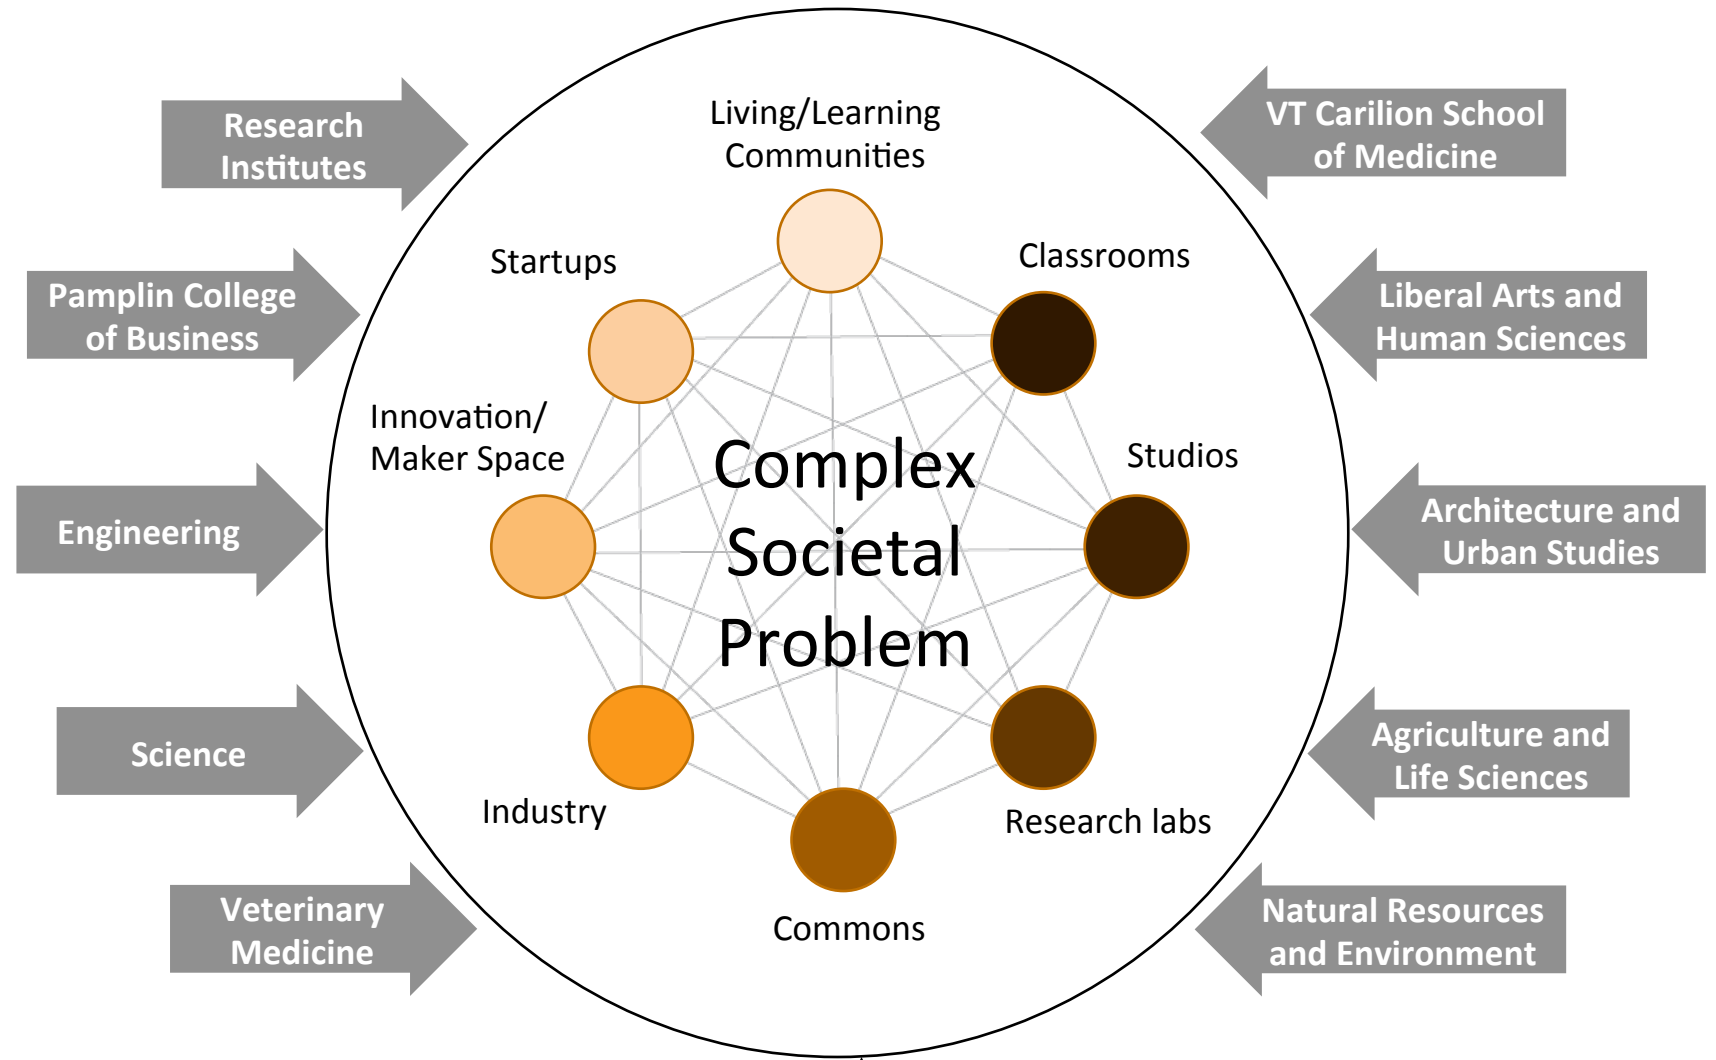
Research Institutes

Pamplin College of Business

Engineering

Science

Veterinary Medicine

Living/Learning Communities

Startups

Classrooms

Innovation/ Maker Space

Studios

Complex Societal Problem

Industry

Research labs

Commons

VT Carilion School of Medicine

Liberal Arts and Human Sciences

Architecture and Urban Studies

Agriculture and Life Sciences

Natural Resources and Environment